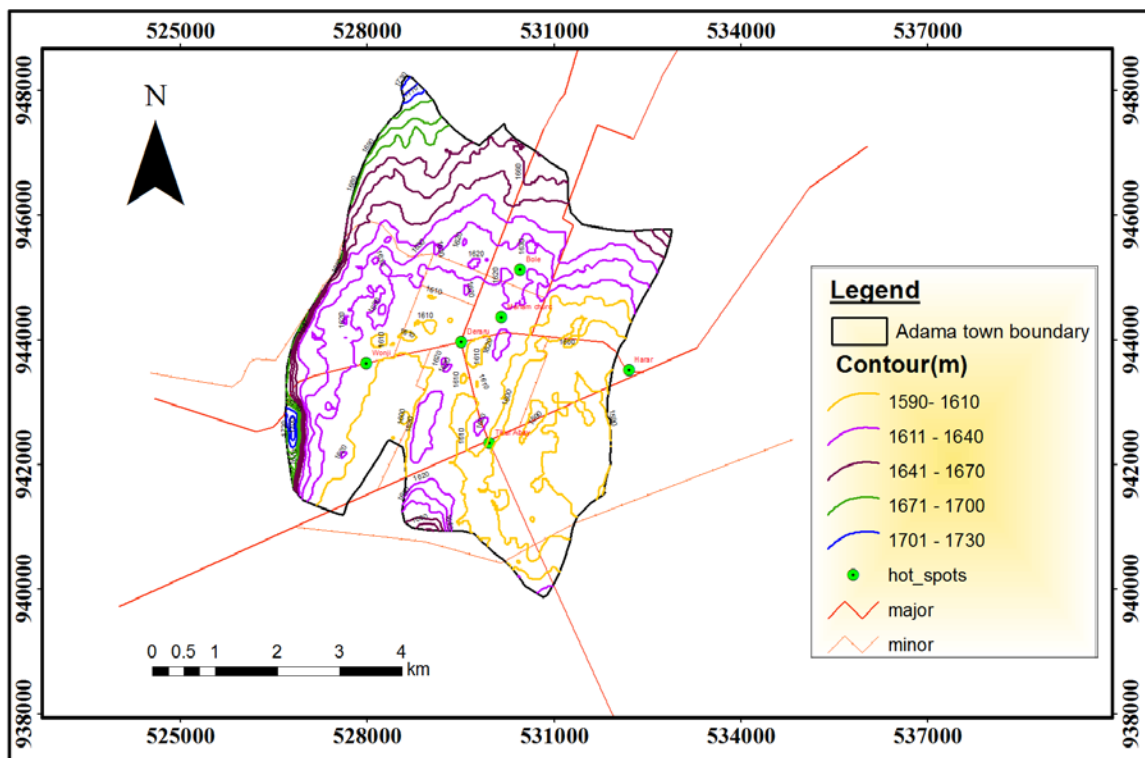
525000 528000 531000 534000 537000

948000
946000
944000
942000
940000
938000

N

Bole
Dembela
Wonji
Harar
Tikur Abay

1610
1620
1650
1660

0 0.5 1 2 3 4 km

Legend
Adama town boundary
Contour(m)
1590- 1610
1611 - 1640
1641 - 1670
1671 - 1700
1701 - 1730
hot_spots
major
minor

948000
946000
944000
942000
940000
938000

525000 528000 531000 534000 537000